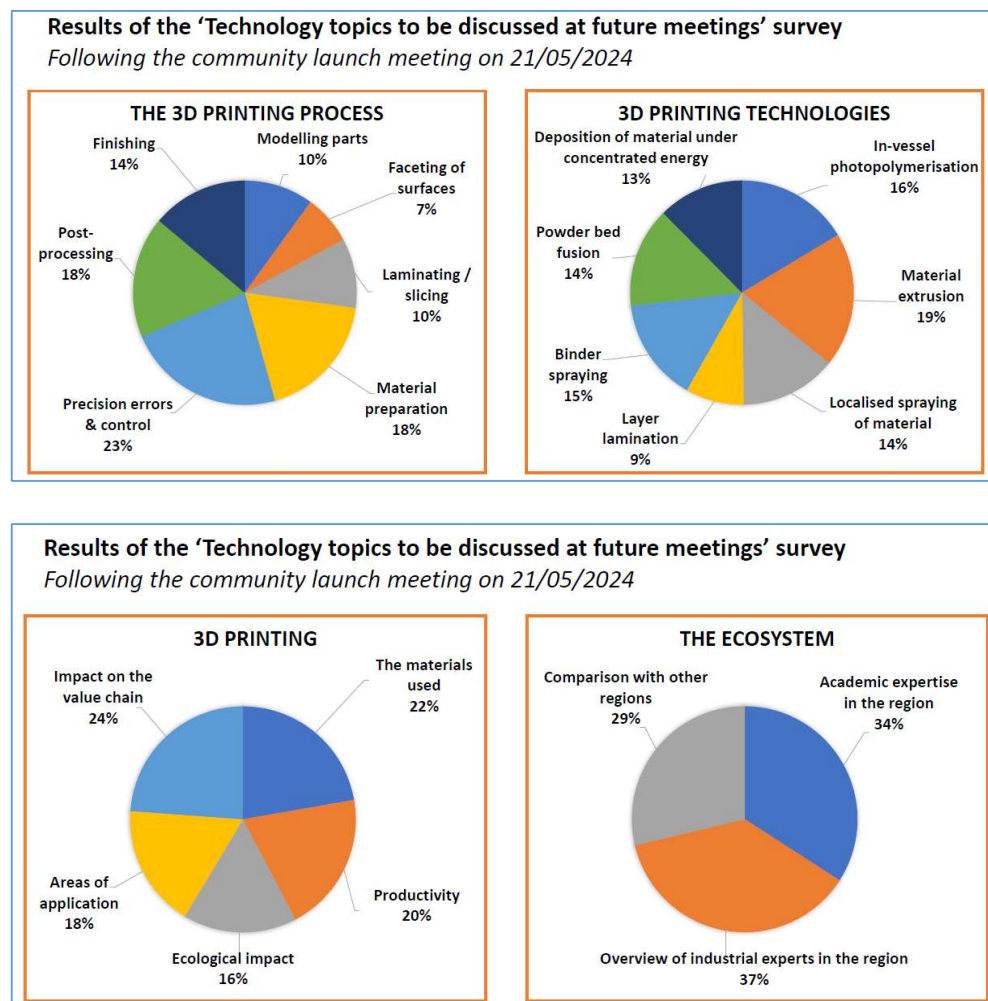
Results of the ‘Technology topics to be discussed at future meetings’ survey
Following the community launch meeting on 21/05/2024

THE 3D PRINTING PROCESS

Modelling parts 10%
Faceting of surfaces 7%
Laminating / slicing 10%
Material preparation 18%
Precision errors & control 23%
Post-processing 18%
Finishing 14%

3D PRINTING TECHNOLOGIES

In-vessel photopolymerisation 16%
Material extrusion 19%
Localised spraying of material 14%
Layer lamination 9%
Binder spraying 15%
Powder bed fusion 14%
Deposition of material under concentrated energy 13%

Results of the ‘Technology topics to be discussed at future meetings’ survey
Following the community launch meeting on 21/05/2024

3D PRINTING

The materials used 22%
Productivity 20%
Ecological impact 16%
Areas of application 18%
Impact on the value chain 24%

THE ECOSYSTEM

Academic expertise in the region 34%
Overview of industrial experts in the region 37%
Comparison with other regions 29%